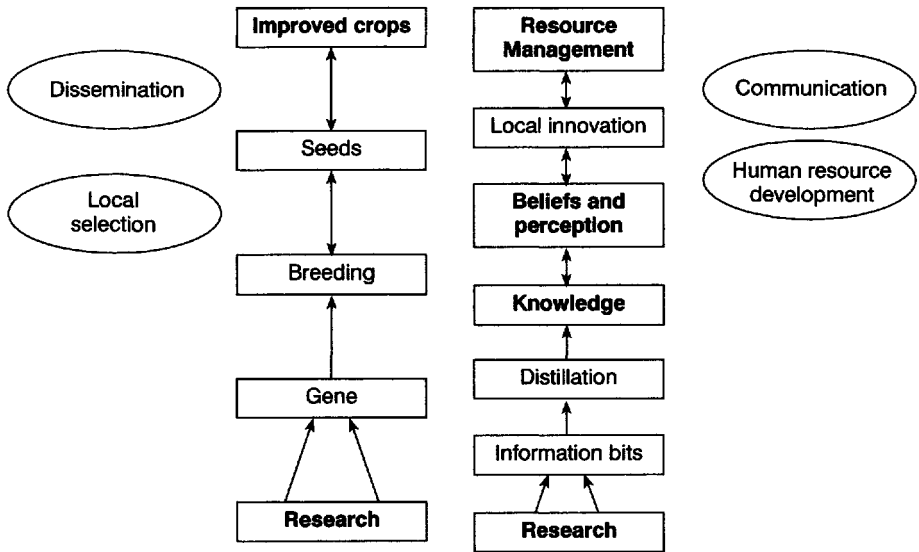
Dissemination

Local selection

Improved crops

Seeds

Breeding

Gene

Research

Resource Management

Local innovation

Beliefs and perception

Knowledge

Distillation

Information bits

Research

Communication

Human resource development